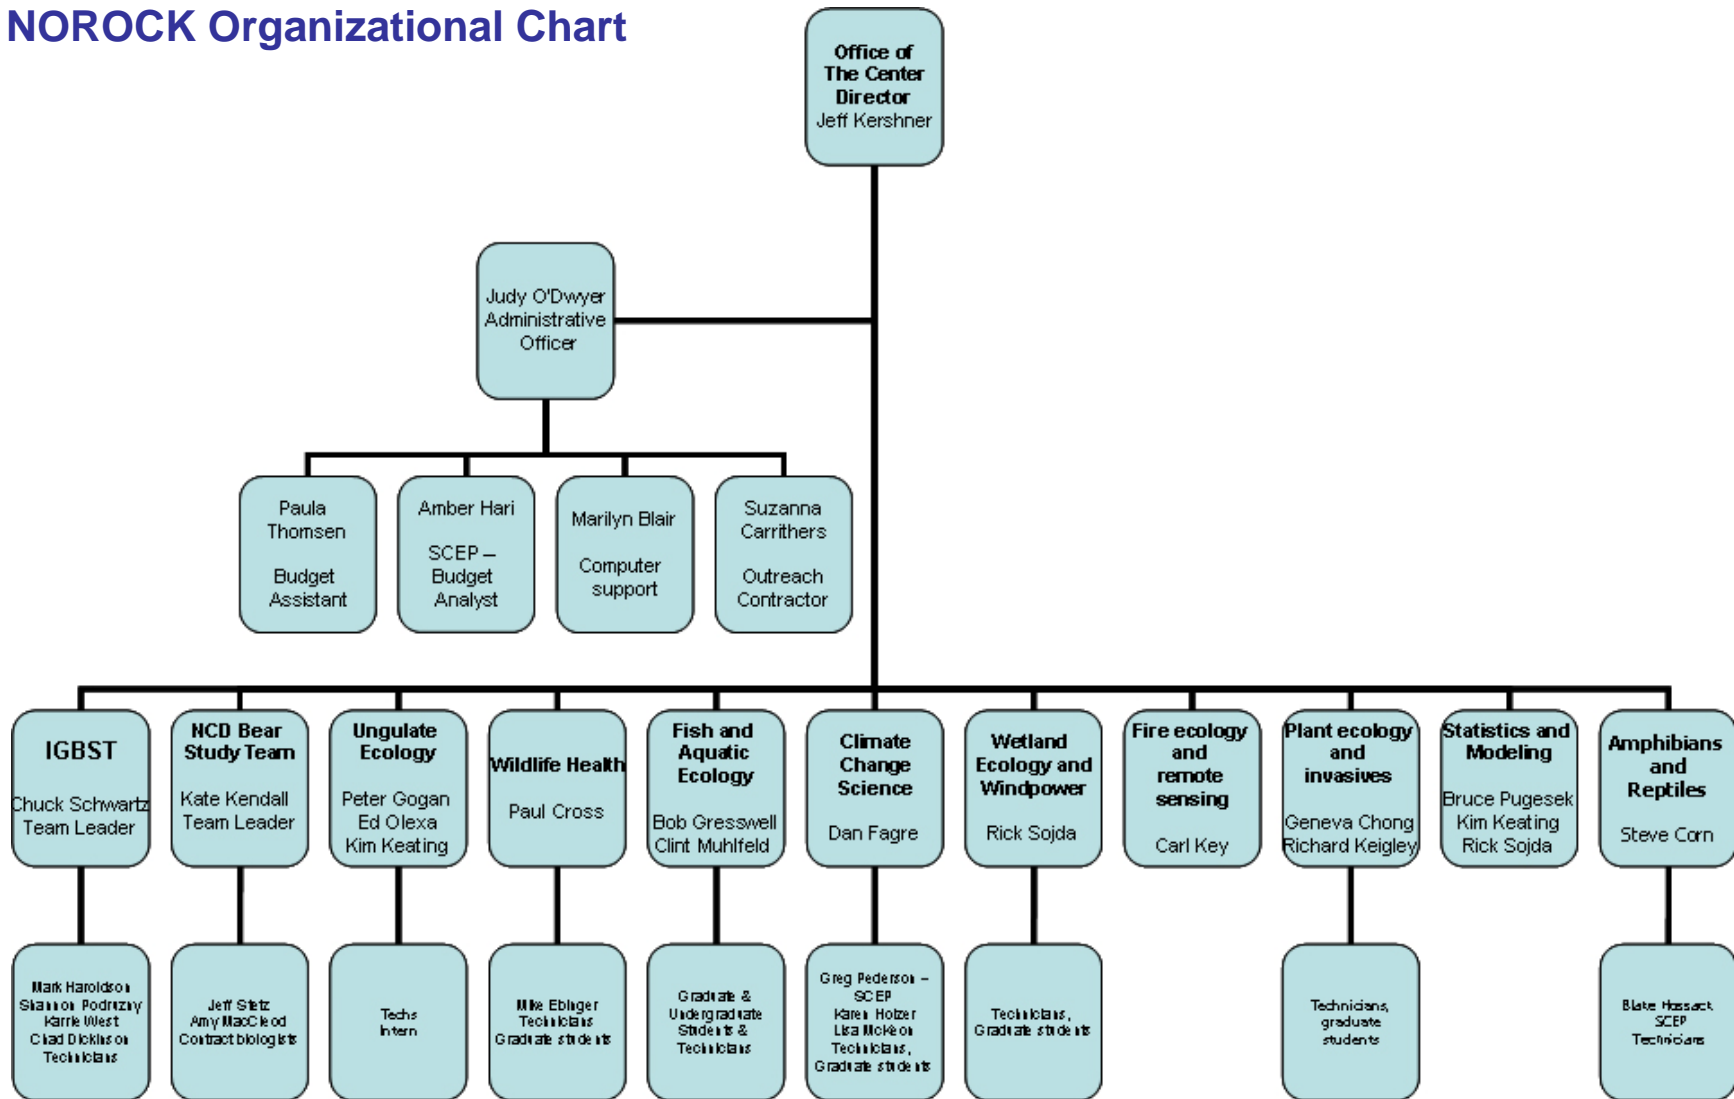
NOROCK Organizational Chart

Office of The Center Director
Jeff Kershner

Judy O'Dwyer
Administrative Officer

Paula Thomsen

Budget Assistant

Amber Hari

SCEP – Budget Analyst

Marilyn Blair

Computer support

Suzanna Carrithers

Outreach Contractor

IGBST
Chuck Schwartz
Team Leader

NCD Bear Study Team
Kate Kendall
Team Leader

Ungulate Ecology
Peter Gogan
Ed Olexa
Kim Keating

Wildlife Health
Paul Cross

Fish and Aquatic Ecology
Bob Gresswell
Clint Muhlfeld

Climate Change Science
Dan Fagre

Wetland Ecology and Windpower
Rick Sojda

Fire ecology and remote sensing
Carl Key

Plant ecology and invasives
Geneva Chong
Richard Keigley

Statistics and Modeling
Bruce Pugesek
Kim Keating
Rick Sojda

Amphibians and Reptiles
Steve Corn

Mark Haroldson
Shannon Podruzny
Karrie West
Chad Dickinson
Technicians

Jeff Stetz
Amy MacCleod
Contract biologists

Techs
Intern

Mike Ebinger
Technicians
Graduate students

Graduate & Undergraduate Students & Technicians

Greg Pederson – SCEP
Karen Holzer
Lisa McKeon
Technicians,
Graduate students

Technicians,
Graduate students

Technicians,
graduate students

Blake Hossack
SCEP
Technicians